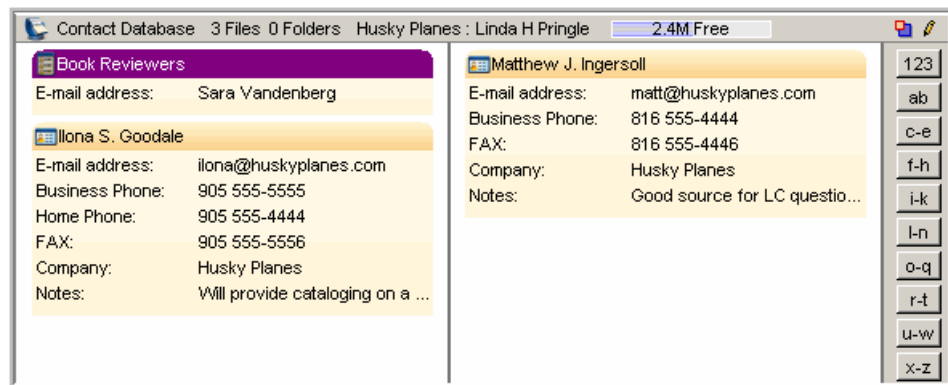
Contact Database 3 Files 0 Folders Husky Planes : Linda H Pringle 2.4M Free

Book Reviewers

| E-mail address: | Sara Vandenberg |
|---|---|

Ilona S. Goodale

| E-mail address: | ilona@huskyplanes.com |
|---|---|
| Business Phone: | 905 555-5555 |
| Home Phone: | 905 555-4444 |
| FAX: | 905 555-5556 |
| Company: | Husky Planes |
| Notes: | Will provide cataloging on a ... |

Matthew J. Ingersoll

| E-mail address: | matt@huskyplanes.com |
|---|---|
| Business Phone: | 816 555-4444 |
| FAX: | 816 555-4446 |
| Company: | Husky Planes |
| Notes: | Good source for LC questio... |

123
ab
c-e
f-h
i-k
l-n
o-q
r-t
u-w
x-z